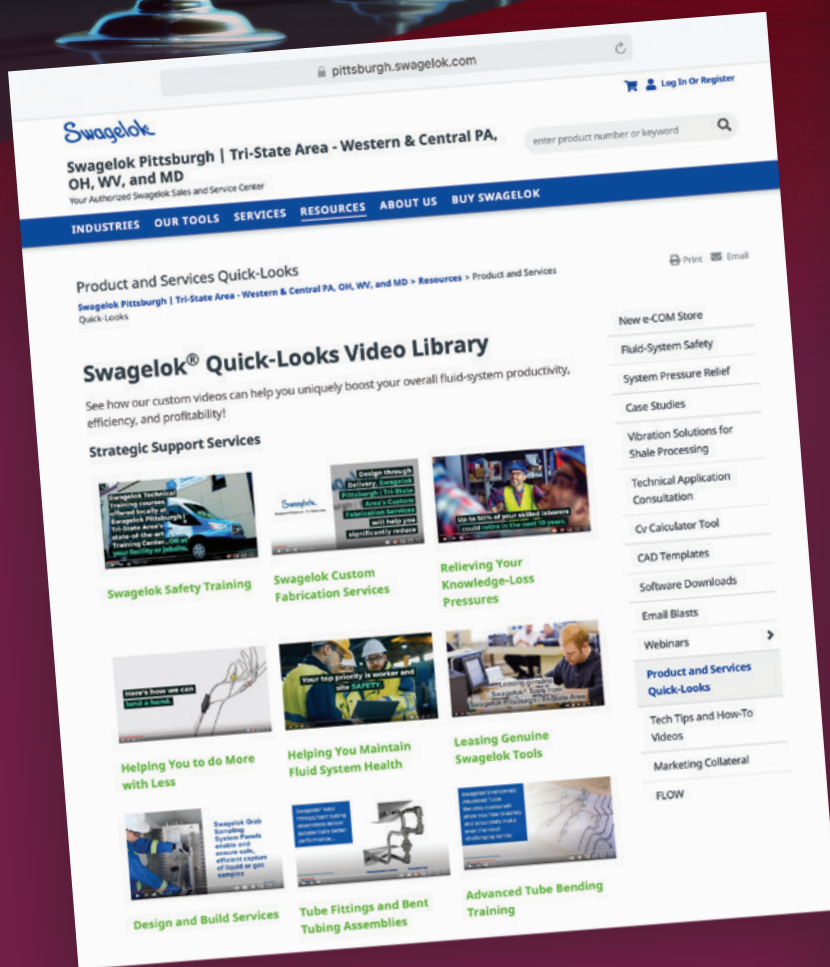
pittsburgh.swagelok.com

Log In Or Register

Swagelok

Swagelok Pittsburgh | Tri-State Area - Western & Central PA, OH, WV, and MD

Your Authorized Swagelok Sales and Service Center

enter product number or keyword

INDUSTRIES OUR TOOLS SERVICES RESOURCES ABOUT US BUY SWAGELOK

Print Email

Product and Services Quick-Looks

Swagelok Pittsburgh | Tri-State Area - Western & Central PA, OH, WV, and MD > Resources > Product and Services Quick-Looks

Swagelok® Quick-Looks Video Library

See how our custom videos can help you uniquely boost your overall fluid-system productivity, efficiency, and profitability!

Strategic Support Services

Swagelok Technical Training courses offered locally at Swagelok Pittsburgh | Tri-State Area's state-of-the-art Training Center... OR at your facility or jobsite.

Swagelok Safety Training

Design through Delivery, Swagelok Pittsburgh | Tri-State Area's Custom Fabrication Services will help you significantly reduce

Swagelok Custom Fabrication Services

Up to 50% of your skilled laborers could retire in the next 10 years.

Relieving Your Knowledge-Loss Pressures

Here's how we can lend a hand.

Helping You to do More with Less

Your top priority is worker and site SAFETY.

Helping You Maintain Fluid System Health

Leasing Genuine Swagelok Tools

Swagelok Grab Sampling System Panels enable and ensure safe, efficient capture of liquid or gas samples

Design and Build Services

Tube Fittings and Bent Tubing Assemblies

Advanced Tube Bending Training

New e-COM Store
Fluid-System Safety
System Pressure Relief
Case Studies
Vibration Solutions for Shale Processing
Technical Application Consultation
Cv Calculator Tool
CAD Templates
Software Downloads
Email Blasts
Webinars
Product and Services Quick-Looks
Tech Tips and How-To Videos
Marketing Collateral
FLOW